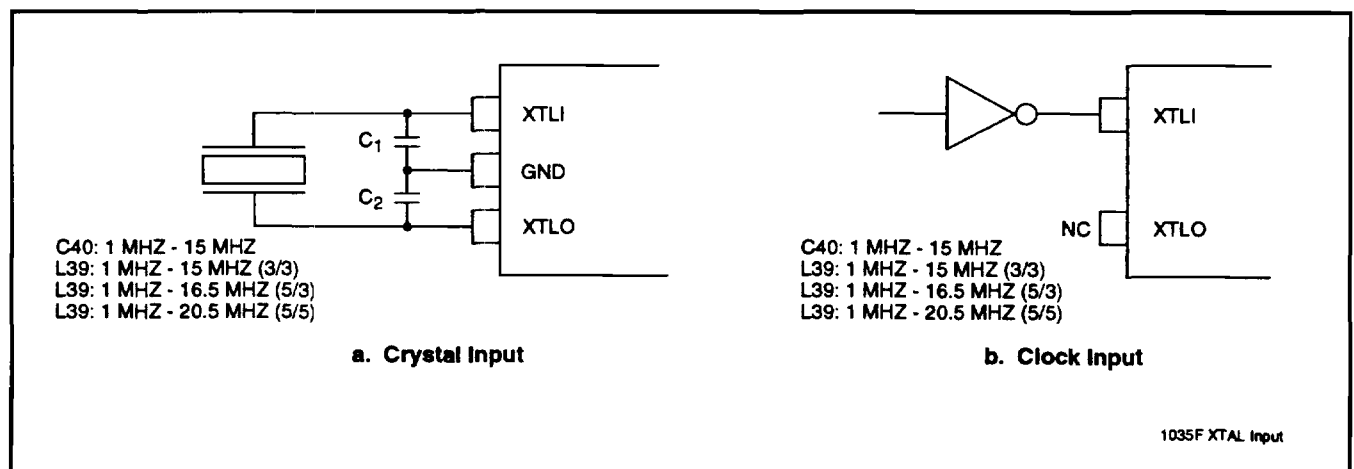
$C_1$

$C_2$

XTLI

GND

XTLO

C40: 1 MHZ - 15 MHZ
L39: 1 MHZ - 15 MHZ (3/3)
L39: 1 MHZ - 16.5 MHZ (5/3)
L39: 1 MHZ - 20.5 MHZ (5/5)

a. Crystal Input

XTLI

NC

XTLO

C40: 1 MHZ - 15 MHZ
L39: 1 MHZ - 15 MHZ (3/3)
L39: 1 MHZ - 16.5 MHZ (5/3)
L39: 1 MHZ - 20.5 MHZ (5/5)

b. Clock Input

1035F XTAL Input